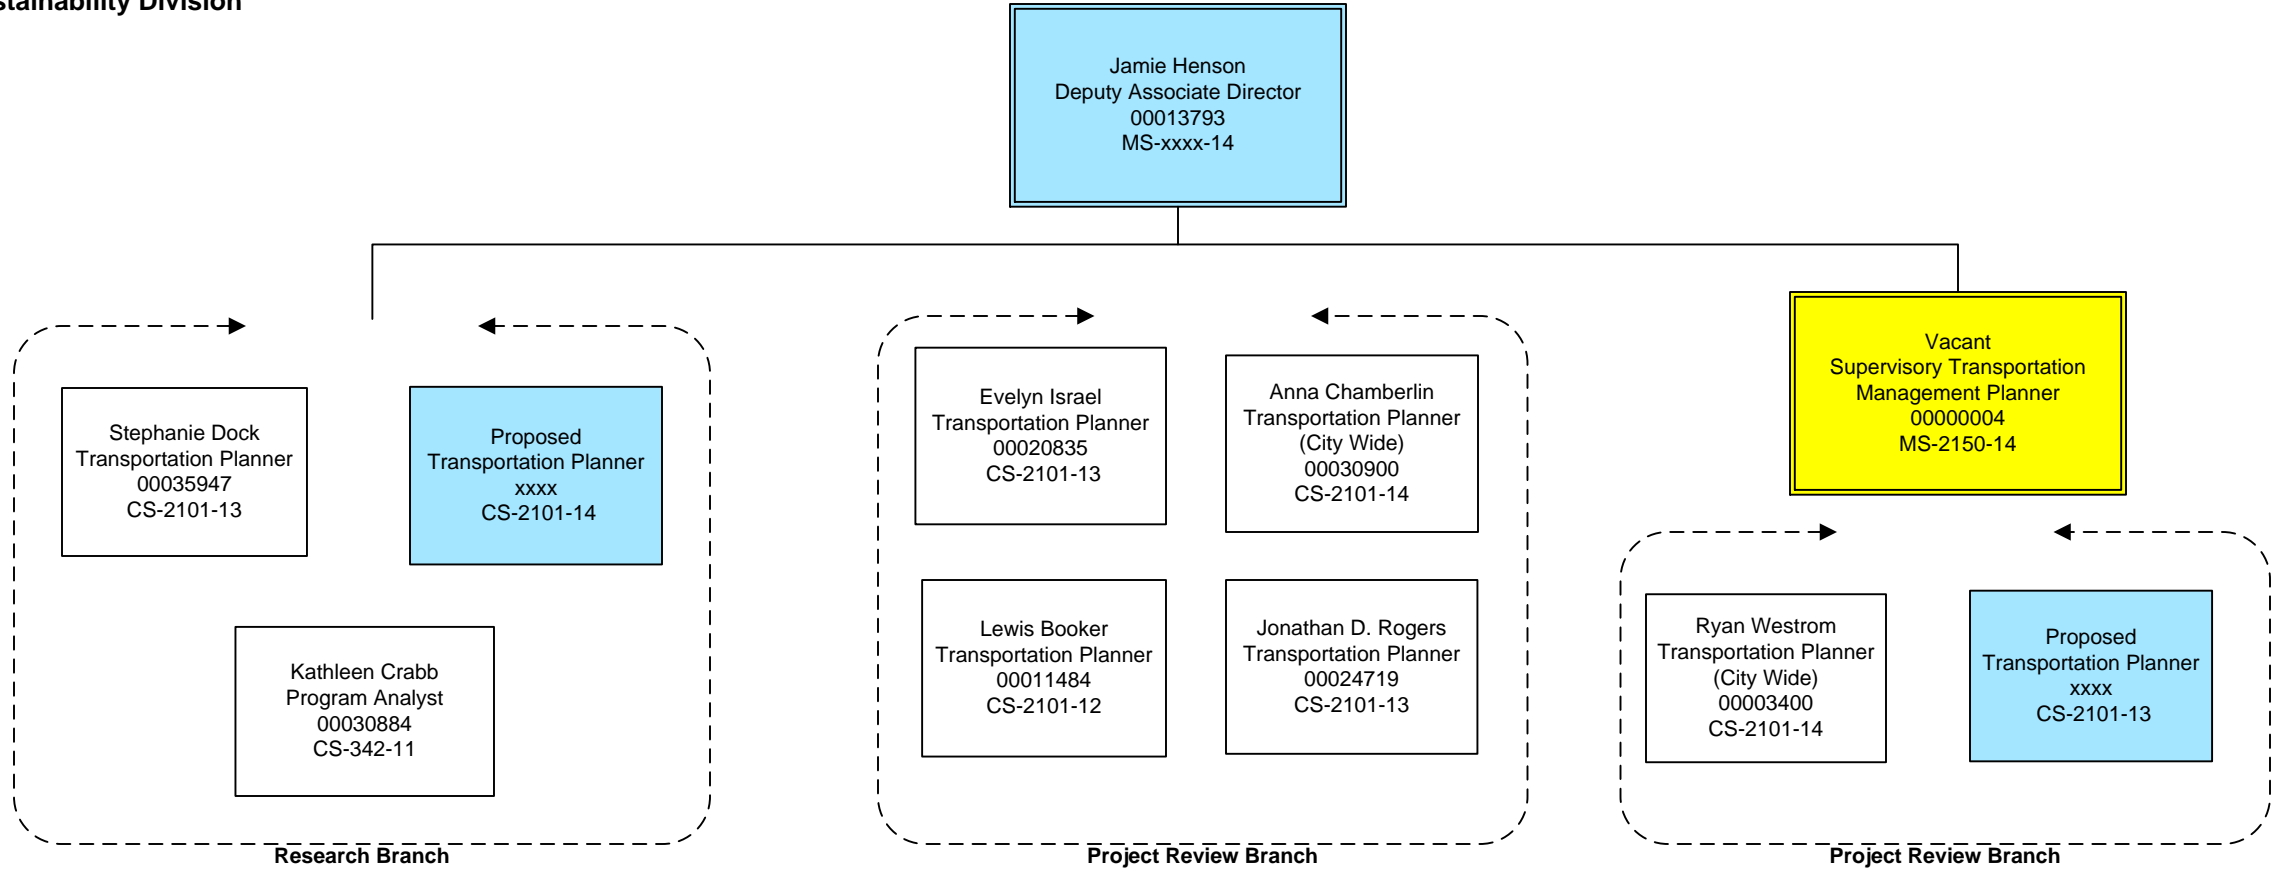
stainability Division

Jamie Henson
Deputy Associate Director
00013793
MS-xxxx-14

Stephanie Dock
Transportation Planner
00035947
CS-2101-13

Proposed
Transportation Planner
xxxx
CS-2101-14

Kathleen Crabb
Program Analyst
00030884
CS-342-11

Research Branch

Evelyn Israel
Transportation Planner
00020835
CS-2101-13

Anna Chamberlin
Transportation Planner
(City Wide)
00030900
CS-2101-14

Lewis Booker
Transportation Planner
00011484
CS-2101-12

Jonathan D. Rogers
Transportation Planner
00024719
CS-2101-13

Project Review Branch

Vacant
Supervisory Transportation
Management Planner
00000004
MS-2150-14

Ryan Westrom
Transportation Planner
(City Wide)
00003400
CS-2101-14

Proposed
Transportation Planner
xxxx
CS-2101-13

Project Review Branch